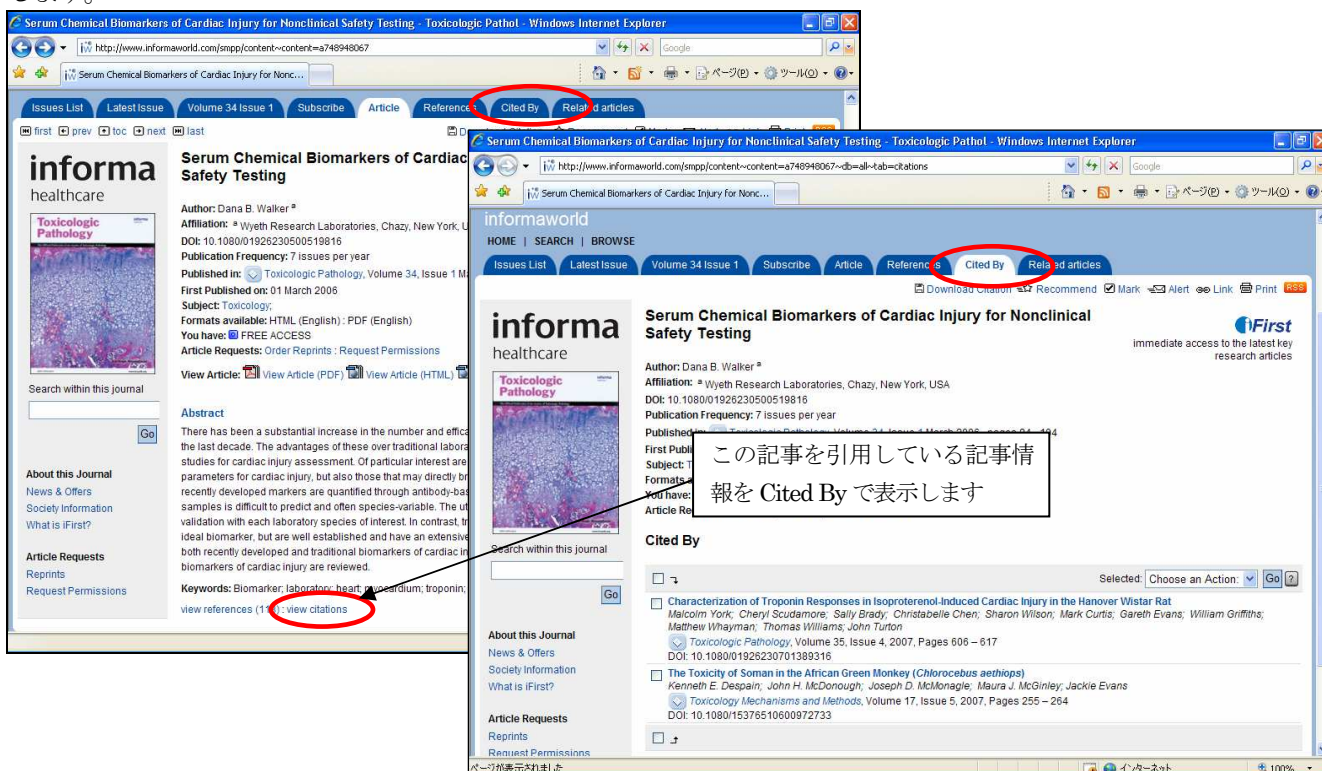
Serum Chemical Biomarkers of Cardiac Injury for Nonclinical Safety Testing - Toxicologic Pathol - Windows Internet Explorer

http://www.informaworld.com/smpp/content~content=a748948067

Google

Serum Chemical Biomarkers of Cardiac Injury for Nonc...

ページ(P) ツール(O)

Issues List | Latest Issue | Volume 34 Issue 1 | Subscribe | Article | References | Cited By | Related articles

first prev toc next last

informa healthcare

Toxicologic Pathology

Serum Chemical Biomarkers of Cardiac Safety Testing

Author: Dana B. Walker a
Affiliation: a Wyeth Research Laboratories, Chazy, New York, U
DOI: 10.1080/01926230500519816
Publication Frequency: 7 issues per year
Published in: Toxicologic Pathology, Volume 34, Issue 1 M
First Published on: 01 March 2006
Subject: Toxicology;
Formats available: HTML (English) : PDF (English)
You have: FREE ACCESS
Article Requests: Order Reprints : Request Permissions

View Article: View Article (PDF) View Article (HTML)

Search within this journal

Go

Abstract
There has been a substantial increase in the number and effica the last decade. The advantages of these over traditional labora studies for cardiac injury assessment. Of particular interest are parameters for cardiac injury, but also those that may directly br recently developed markers are quantified through antibody-bas samples is difficult to predict and often species-variable. The ut validation with each laboratory species of interest. In contrast, tr ideal biomarker, but are well established and have an extensive both recently developed and traditional biomarkers of cardiac in biomarkers of cardiac injury are reviewed.

Keywords: Biomarker; laboratory; heart; myocardium; troponin;

view references (11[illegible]) : view citations

About this Journal
News & Offers
Society Information
What is iFirst?

Article Requests
Reprints
Request Permissions

Serum Chemical Biomarkers of Cardiac Injury for Nonclinical Safety Testing - Toxicologic Pathol - Windows Internet Explorer

http://www.informaworld.com/smpp/content~content=a748948067~db=all~tab=citations

Google

Serum Chemical Biomarkers of Cardiac Injury for Nonc...

ページ(P) ツール(O)

informaworld

HOME | SEARCH | BROWSE

Issues List | Latest Issue | Volume 34 Issue 1 | Subscribe | Article | References | Cited By | Related articles

Download Citation Recommend Mark Alert Link Print RSS

informa healthcare

Toxicologic Pathology

Serum Chemical Biomarkers of Cardiac Injury for Nonclinical Safety Testing

iFirst
immediate access to the latest key research articles

Author: Dana B. Walker a
Affiliation: a Wyeth Research Laboratories, Chazy, New York, USA
DOI: 10.1080/01926230500519816
Publication Frequency: 7 issues per year
Published in: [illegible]
First Publi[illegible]
Subject: T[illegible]
Formats a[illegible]
You have: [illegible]
Article Re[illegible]

この記事を引用している記事情報を Cited By で表示します

Search within this journal

Go

Cited By

Selected: Choose an Action: Go ?

Characterization of Troponin Responses in Isoproterenol-Induced Cardiac Injury in the Hanover Wistar Rat
Malcolm York; Cheryl Scudamore; Sally Brady; Christabelle Chen; Sharon Wilson; Mark Curtis; Gareth Evans; William Griffiths; Matthew Whayman; Thomas Williams; John Turton
Toxicologic Pathology, Volume 35, Issue 4, 2007, Pages 606 – 617
DOI: 10.1080/01926230701389316

The Toxicity of Soman in the African Green Monkey (Chlorocebus aethiops)
Kenneth E. Despain; John H. McDonough; Joseph D. McMonagle; Maura J. McGinley; Jackie Evans
Toxicology Mechanisms and Methods, Volume 17, Issue 5, 2007, Pages 255 – 264
DOI: 10.1080/15376510600972733

About this Journal
News & Offers
Society Information
What is iFirst?

Article Requests
Reprints
Request Permissions

ページが表示されました

インターネット

100%